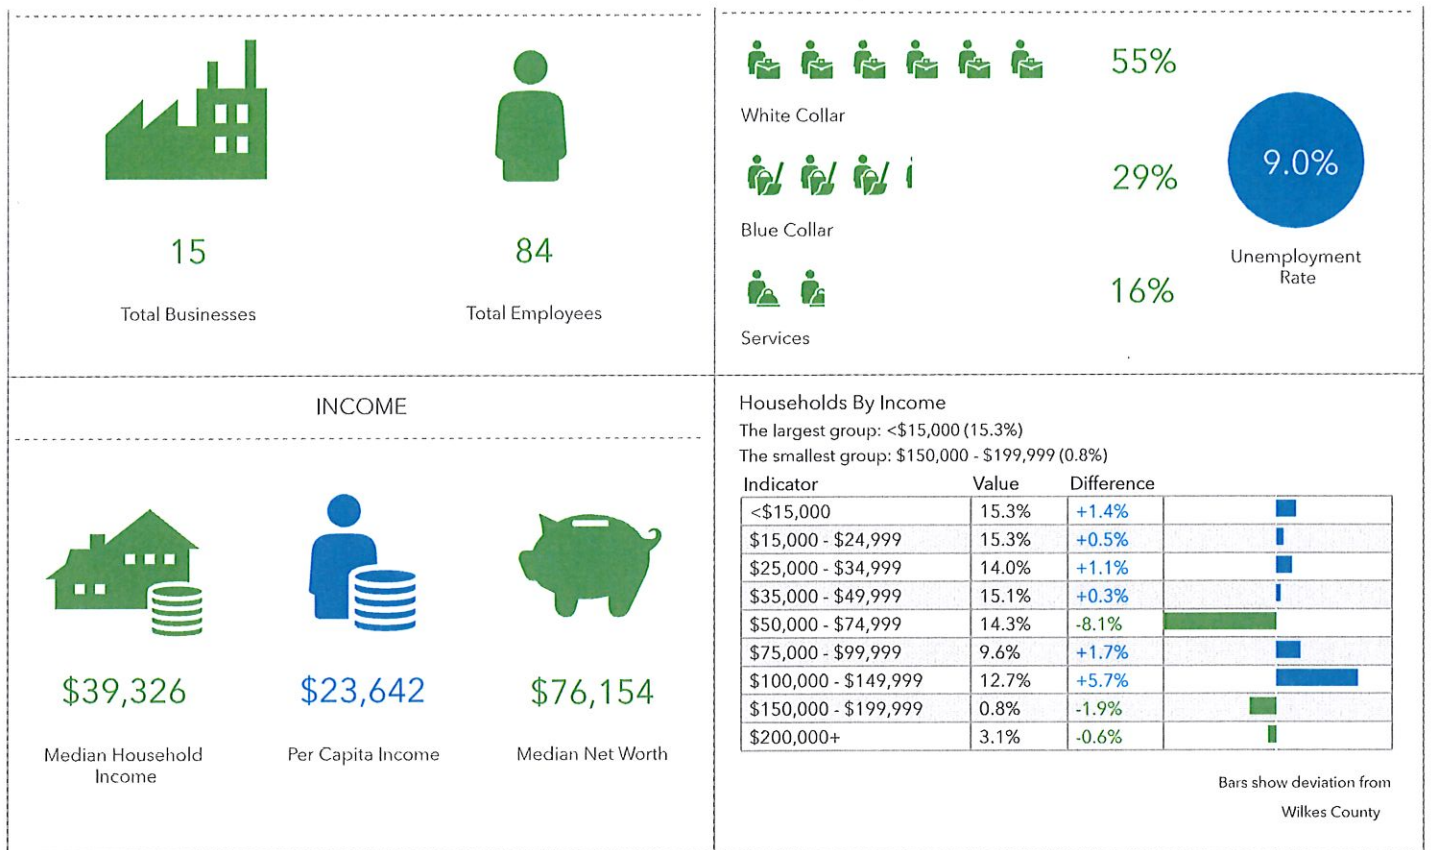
15

Total Businesses

84

Total Employees

55%

White Collar

29%

Blue Collar

16%

Services

9.0%

Unemployment Rate

INCOME

$39,326

Median Household Income

$23,642

Per Capita Income

$76,154

Median Net Worth

Households By Income

The largest group: <$15,000 (15.3%)

The smallest group: $150,000 - $199,999 (0.8%)

| Indicator | Value | Difference |
|---|---|---|
| <$15,000 | 15.3% | +1.4% |
| $15,000 - $24,999 | 15.3% | +0.5% |
| $25,000 - $34,999 | 14.0% | +1.1% |
| $35,000 - $49,999 | 15.1% | +0.3% |
| $50,000 - $74,999 | 14.3% | -8.1% |
| $75,000 - $99,999 | 9.6% | +1.7% |
| $100,000 - $149,999 | 12.7% | +5.7% |
| $150,000 - $199,999 | 0.8% | -1.9% |
| $200,000+ | 3.1% | -0.6% |

Bars show deviation from Wilkes County